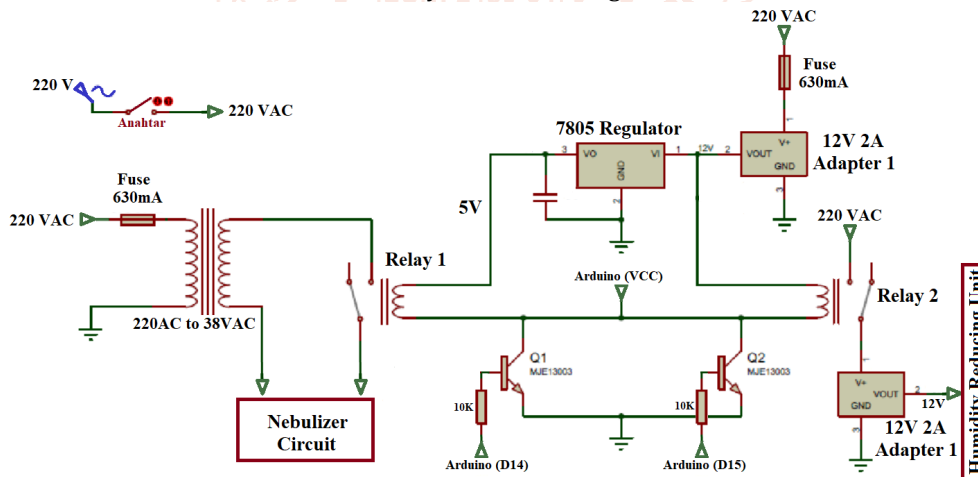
220 VAC
Fuse
630mA
220 V
Anahtar
220 VAC
7805 Regulator
3
VO
VI
1
12V
2
V+
VOUT
GND
3
12V 2A
Adapter 1
GND
2
Fuse
630mA
220 VAC
5V
220 VAC
Relay 1
Arduino (VCC)
Relay 2
220AC to 38VAC
Q1
MJE13003
Q2
MJE13003
V+
VOUT
GND
2
12V
3
12V 2A
Adapter 1
10K
10K
Nebulizer
Circuit
Arduino (D14)
Arduino (D15)
Humidity Reducing Unit